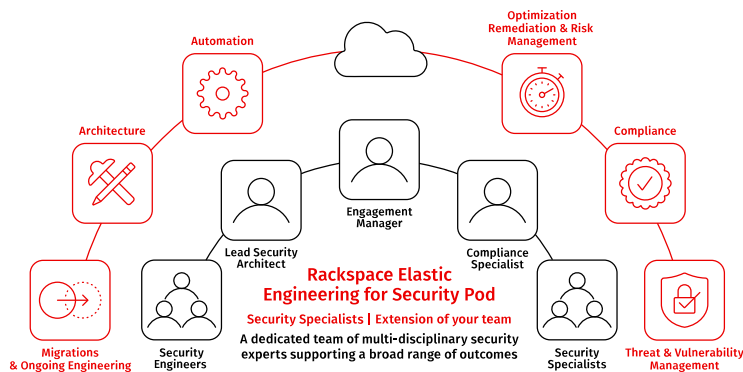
Automation

Optimization
Remediation & Risk
Management

Architecture

Compliance

Engagement
Manager

Lead Security
Architect

Compliance
Specialist

Rackspace Elastic
Engineering for Security Pod

Security Specialists | Extension of your team

A dedicated team of multi-disciplinary security experts supporting a broad range of outcomes

Migrations
& Ongoing Engineering

Security
Engineers

Security
Specialists

Threat & Vulnerability
Management